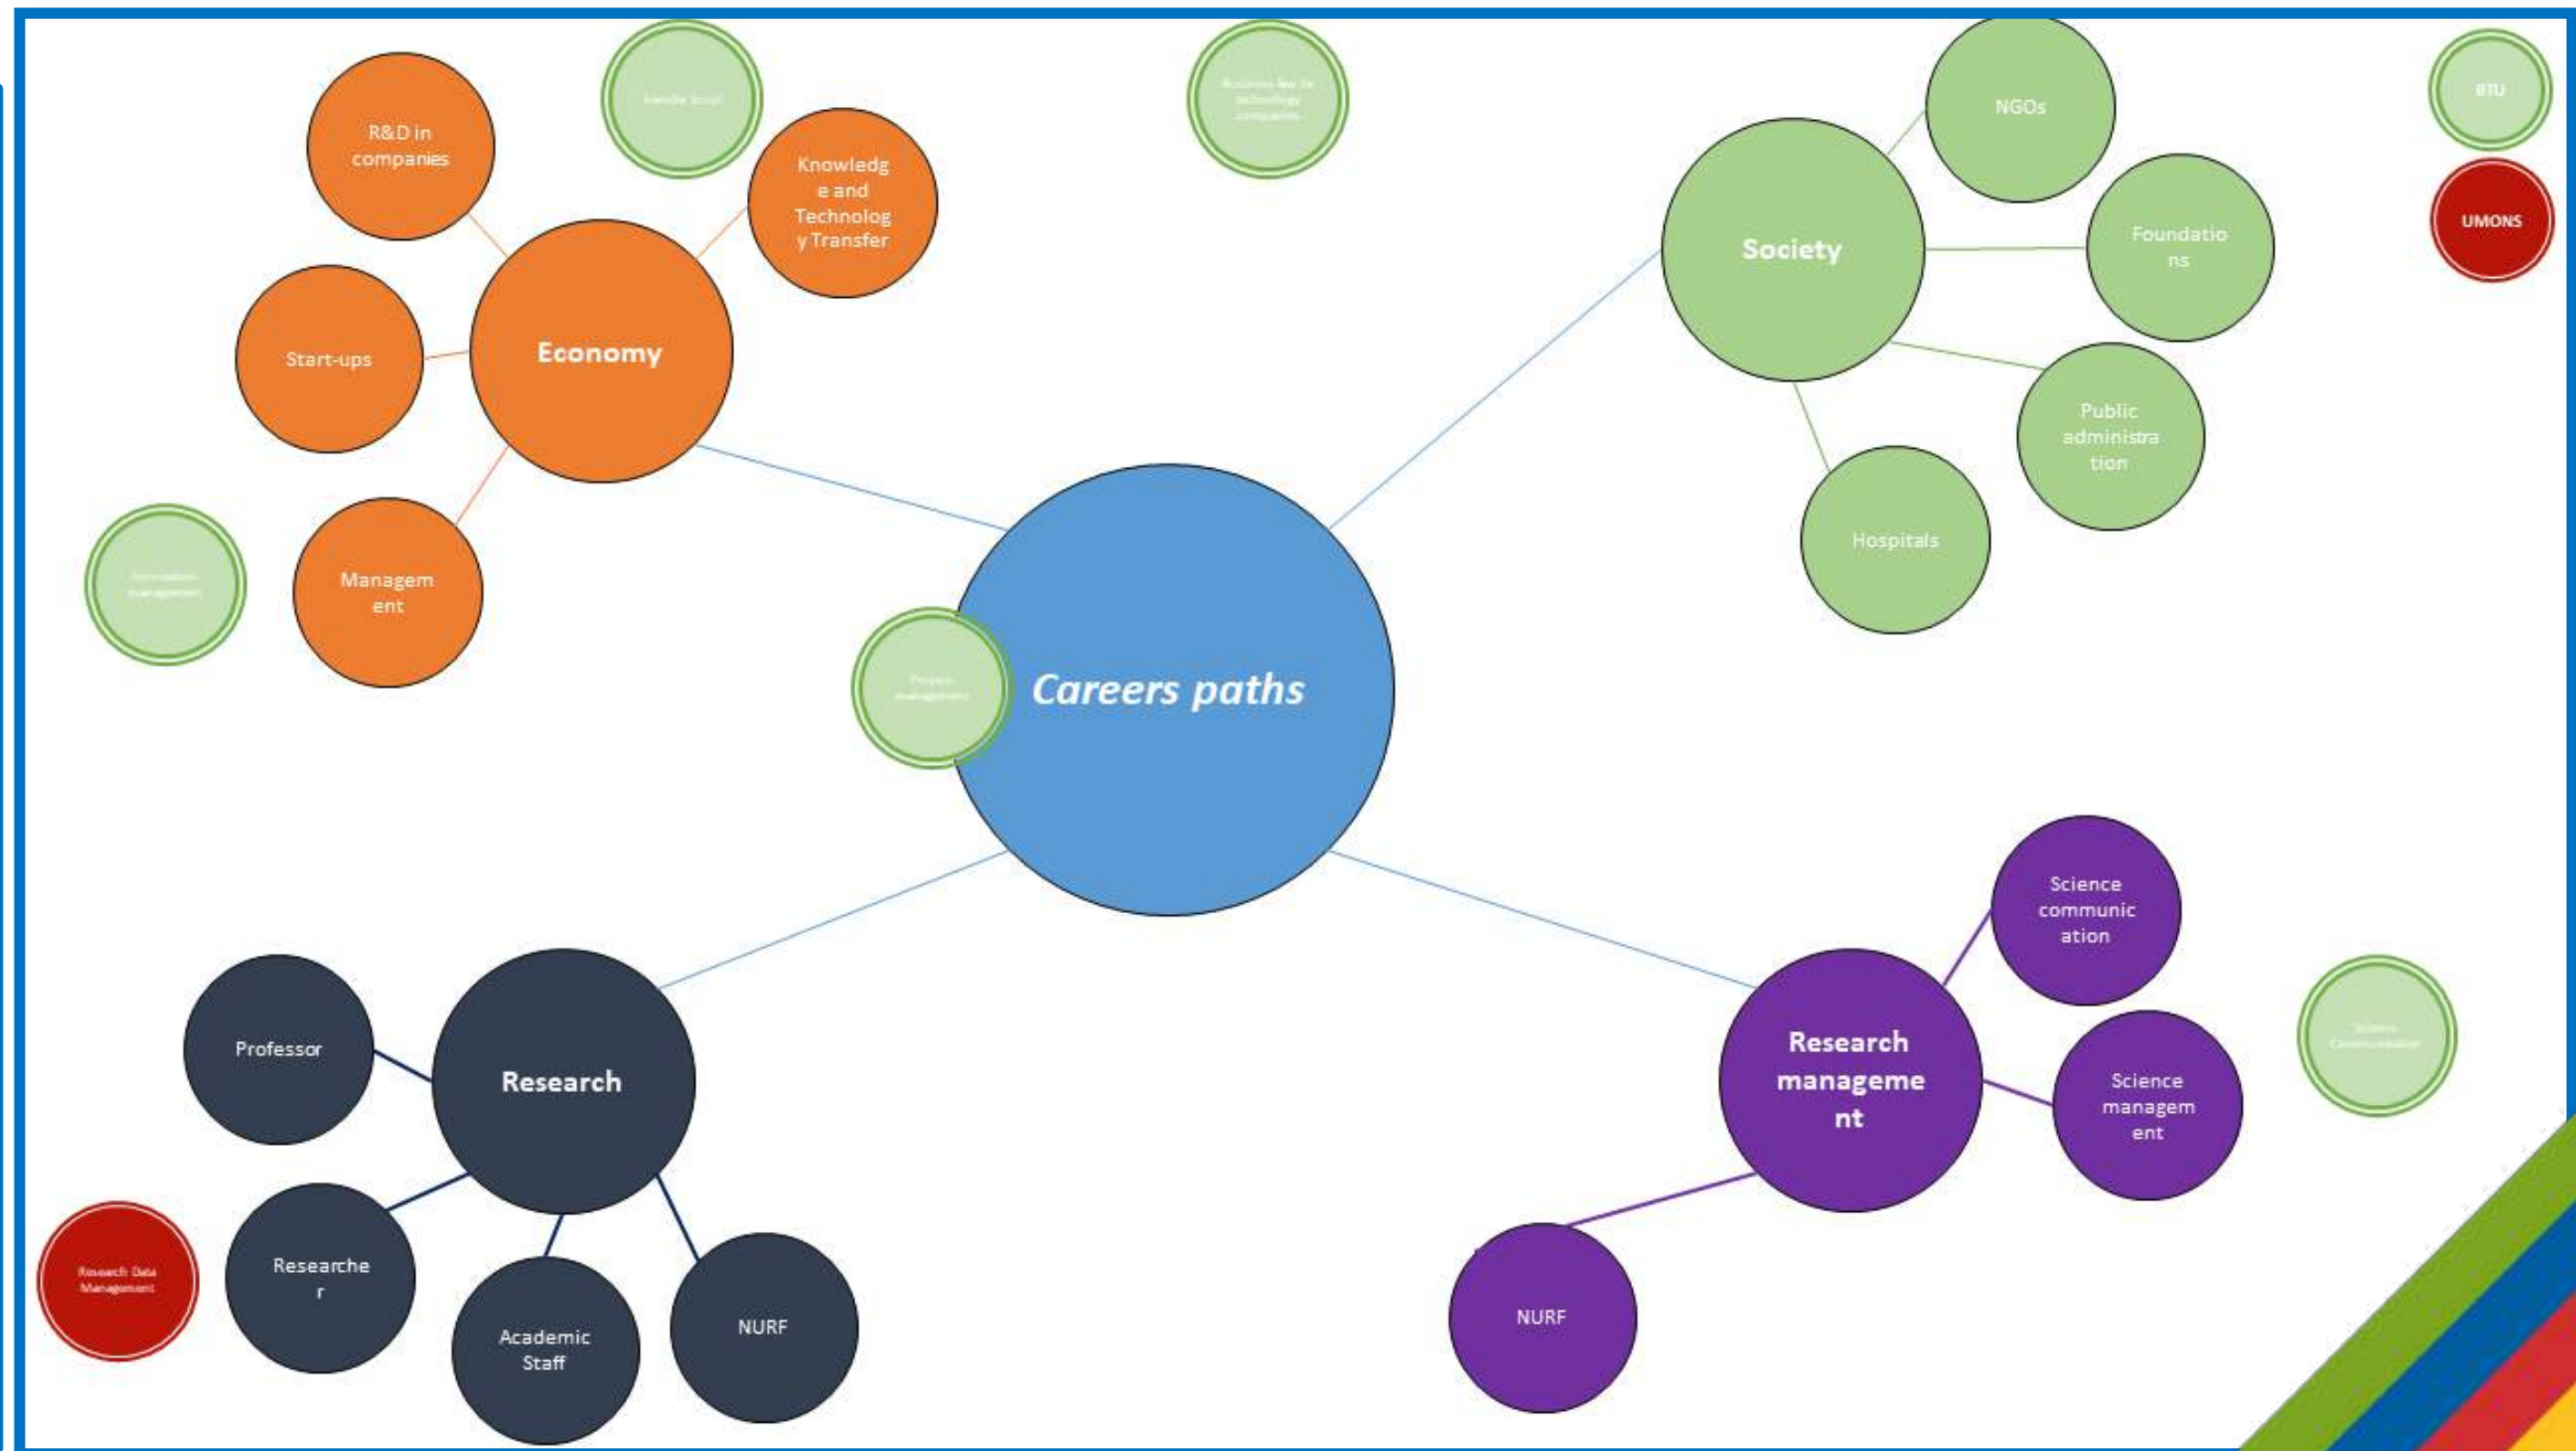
R&D in companies

Knowledge and Technology Transfer

Start-ups

Economy

Management

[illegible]

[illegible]

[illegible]

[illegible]

Careers paths

NGOs

Society

Foundations

Public administration

Hospitals

BTU

UMONS

Science communication

Research management

Science management

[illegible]

NURF

Professor

Research

Researcher

Academic Staff

NURF

Research Data Management